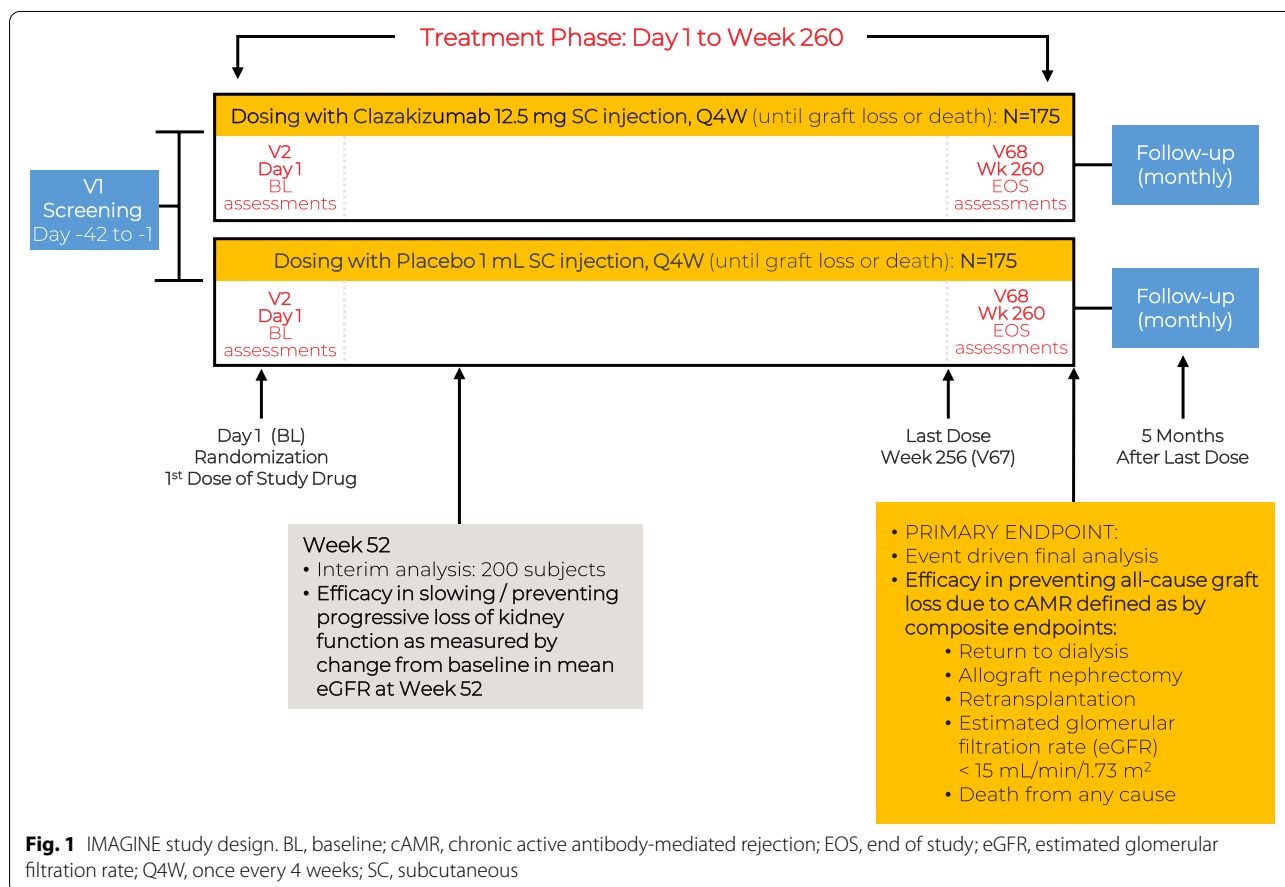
Treatment Phase: Day 1 to Week 260

Dosing with Clazakizumab 12.5 mg SC injection, Q4W (until graft loss or death): N=175

V2
Day 1
BL
assessments

V68
Wk 260
EOS
assessments

Follow-up
(monthly)

V1
Screening
Day -42 to -1

Dosing with Placebo 1 mL SC injection, Q4W (until graft loss or death): N=175

V2
Day 1
BL
assessments

V68
Wk 260
EOS
assessments

Follow-up
(monthly)

Day 1 (BL)
Randomization
1$^{st}$ Dose of Study Drug

Last Dose
Week 256 (V67)

5 Months
After Last Dose

Week 52
• Interim analysis: 200 subjects
• Efficacy in slowing / preventing progressive loss of kidney function as measured by change from baseline in mean eGFR at Week 52

• PRIMARY ENDPOINT:
• Event driven final analysis
• Efficacy in preventing all-cause graft loss due to cAMR defined as by composite endpoints:
• Return to dialysis
• Allograft nephrectomy
• Retransplantation
• Estimated glomerular filtration rate (eGFR) < 15 mL/min/1.73 m$^2$
• Death from any cause

Fig. 1 IMAGINE study design. BL, baseline; cAMR, chronic active antibody-mediated rejection; EOS, end of study; eGFR, estimated glomerular filtration rate; Q4W, once every 4 weeks; SC, subcutaneous